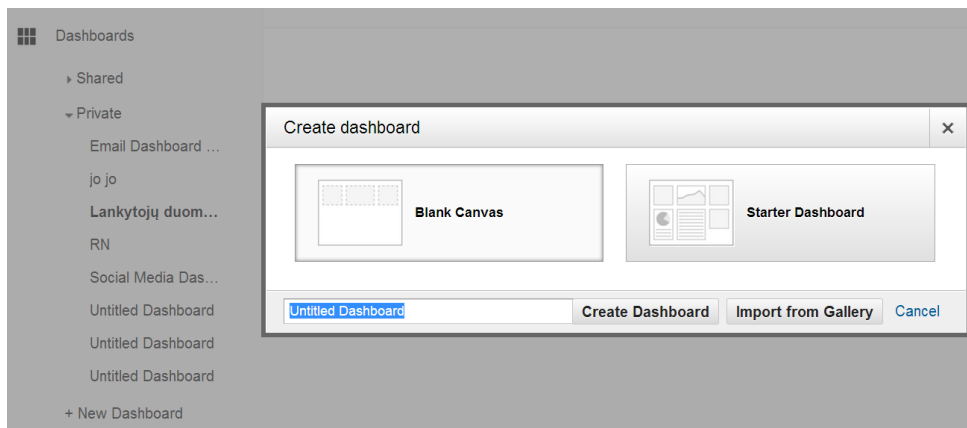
Dashboards

Shared

Private

Email Dashboard ...

jo jo

Lankytojų duom...

RN

Social Media Das...

Untitled Dashboard

Untitled Dashboard

Untitled Dashboard

+ New Dashboard

Create dashboard

×

Blank Canvas

Starter Dashboard

Untitled Dashboard

Create Dashboard

Import from Gallery

Cancel